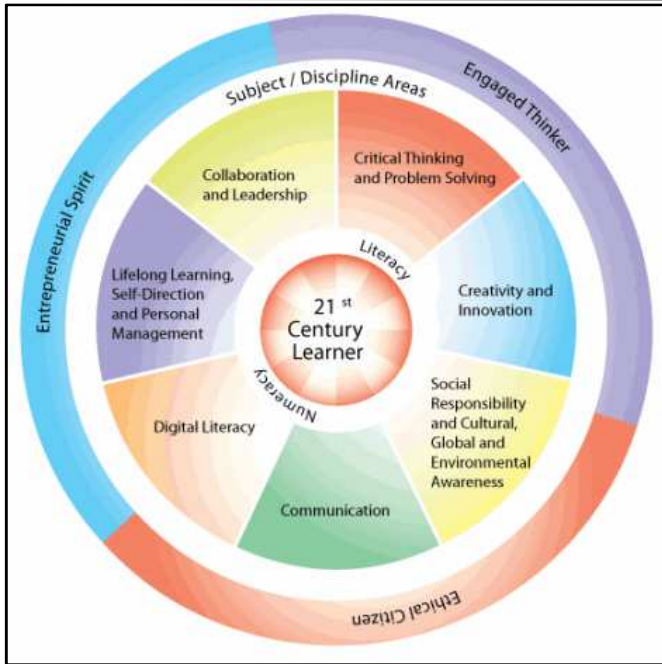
Engaged Thinker

Ethical Citizen

Entrepreneurial Spirit

Subject / Discipline Areas

Critical Thinking and Problem Solving

Creativity and Innovation

Social Responsibility and Cultural, Global and Environmental Awareness

Communication

Digital Literacy

Lifelong Learning, Self-Direction and Personal Management

Collaboration and Leadership

Literacy

Numeracy

21 st Century Learner